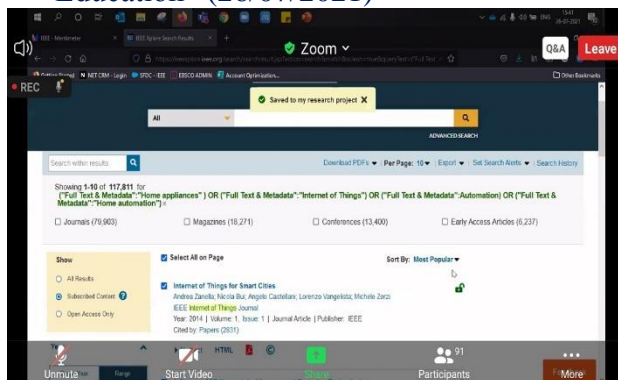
Education" (26.07.2020)

IEEE - Mentimeter
IEEE Xplore Search Results
Zoom
Q&A
Leave
REC
NET CRM - Login
SFDC - IEEE
EBSCO ADMIN
Account Optimisation
Other Bookmarks

Saved to my research project ✕

All
ADVANCED SEARCH

Search within results
Download PDFs ▾ | Per Page: 10 ▾ | Export ▾ | Set Search Alerts ▾ | Search History

Showing 1-10 of 117,811 for
("Full Text & Metadata":"Home appliances" ) OR ("Full Text & Metadata":"Internet of Things") OR ("Full Text & Metadata":Automation) OR ("Full Text & Metadata":"Home automation") ×

Journals (79,903)
Magazines (18,271)
Conferences (13,400)
Early Access Articles (6,237)

Show
All Results
Subscribed Content
Open Access Only

Select All on Page
Sort By: Most Popular ▾

Internet of Things for Smart Cities
Andrea Zanella; Nicola Bui; Angelo Castellani; Lorenzo Vangelista; Michele Zorzi
IEEE Internet of Things Journal
Year: 2014 | Volume: 1, Issue: 1 | Journal Article | Publisher: IEEE
Cited by: Papers (2831)

HTML

Range

Unmute
Start Video
Share
91
Participants
More